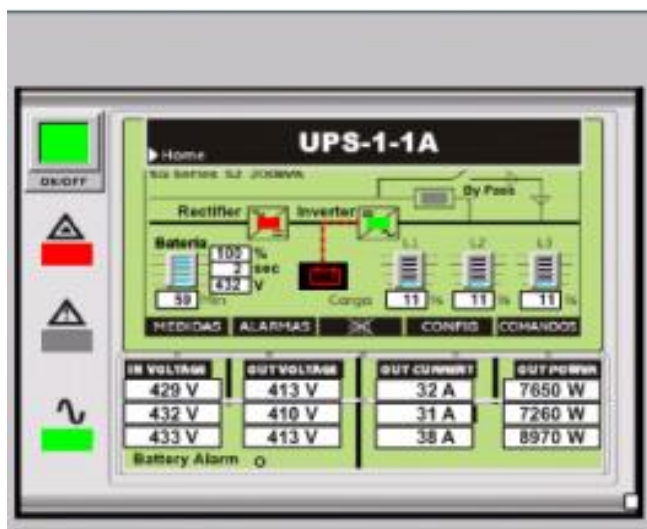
ON/OFF

▶ Home

UPS-1-1A

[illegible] series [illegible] 200kVA

By Pass

Rectifier

Inverter

Bateria

100 %

2 sec

432 V

59 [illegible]

L1

L2

L3

Carga

11 %

11 %

11 %

MEDIDAS

ALARMAS

CONFIG

COMANDOS

| IN VOLTAGE | OUT VOLTAGE | OUT CURRENT | OUT POWER |
|---|---|---|---|
| 429 V | 413 V | 32 A | 7650 W |
| 432 V | 410 V | 31 A | 7260 W |
| 433 V | 413 V | 38 A | 8970 W |

Battery Alarm